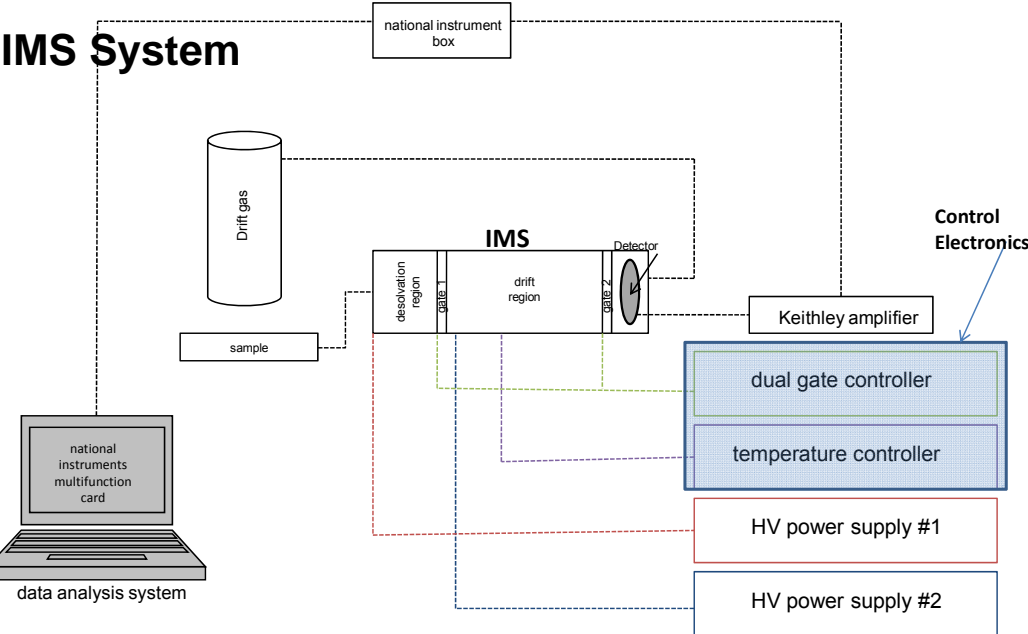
IMS System

national instrument box

Drift gas

IMS

Control Electronics

Detector

desolvation region

gate 1

drift region

gate 2

Keithley amplifier

sample

dual gate controller

temperature controller

national instruments multifunction card

HV power supply #1

data analysis system

HV power supply #2